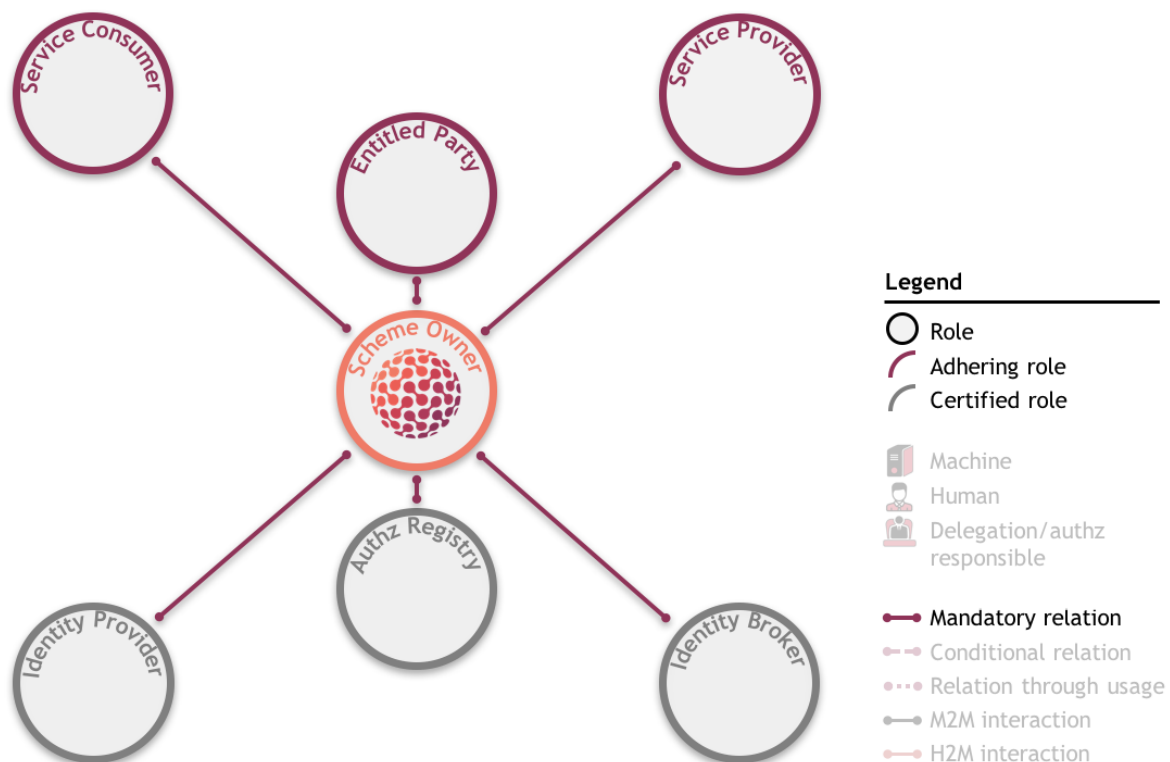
Service Consumer

Entitled Party

Service Provider

Scheme Owner

Authz Registry

Identity Provider

Identity Broker

Legend

Role

Adhering role

Certified role

Machine

Human

Delegation/authz responsible

Mandatory relation

Conditional relation

Relation through usage

M2M interaction

H2M interaction